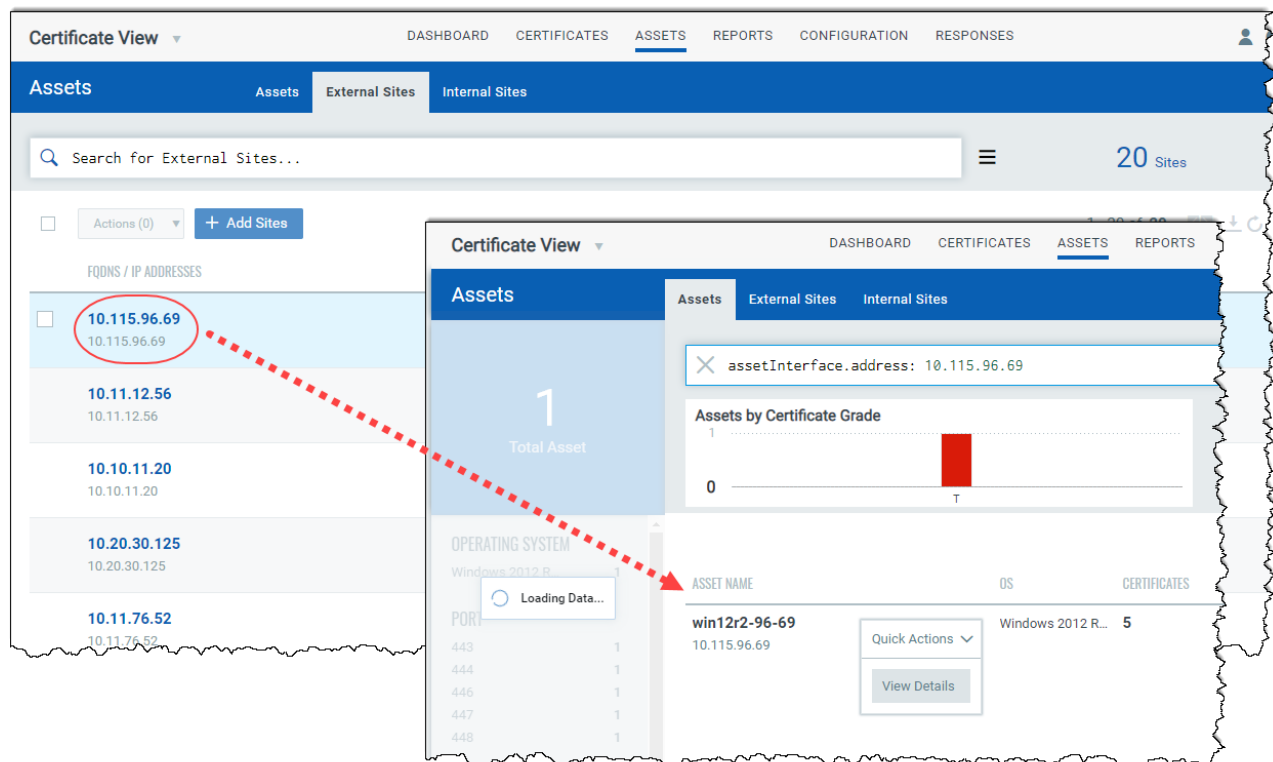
Certificate View

DASHBOARD CERTIFICATES ASSETS REPORTS CONFIGURATION RESPONSES

Assets

Assets External Sites Internal Sites

Search for External Sites...

20 Sites

Actions (0)

+ Add Sites

FQDNS / IP ADDRESSES

10.115.96.69
10.115.96.69

10.11.12.56
10.11.12.56

10.10.11.20
10.10.11.20

10.20.30.125
10.20.30.125

10.11.76.52
10.11.76.52

Certificate View

DASHBOARD CERTIFICATES ASSETS REPORTS

Assets

Assets External Sites Internal Sites

assetInterface.address: 10.115.96.69

1
Total Asset

Assets by Certificate Grade

1

0

T

OPERATING SYSTEM

Windows 2012 R... 1

Loading Data...

PORT

443 1
444 1
446 1
447 1
448 1

ASSET NAME OS CERTIFICATES

win12r2-96-69
10.115.96.69

Quick Actions

View Details

Windows 2012 R... 5